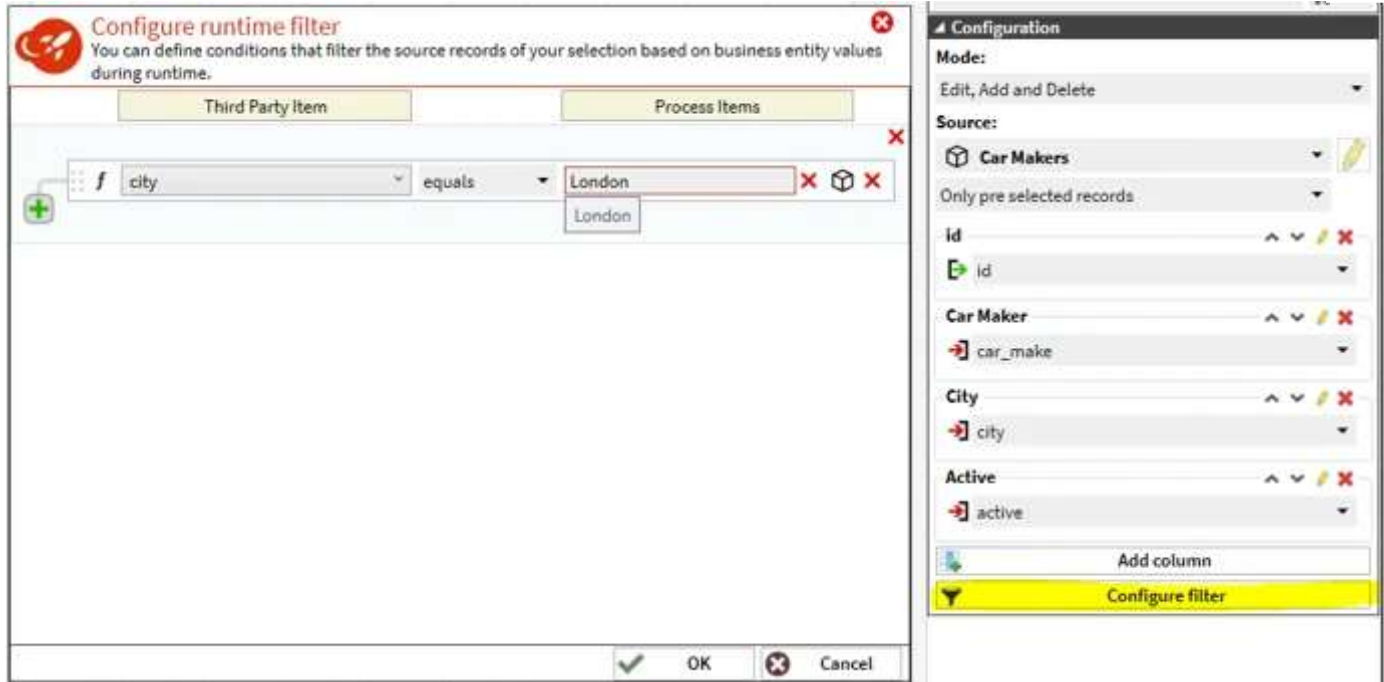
Configure runtime filter
You can define conditions that filter the source records of your selection based on business entity values during runtime.

Third Party Item

Process Items

city

equals

London

London

OK

Cancel

Configuration

Mode:

Edit, Add and Delete

Source:

Car Makers

Only pre selected records

id

id

Car Maker

car_make

City

city

Active

active

Add column

Configure filter